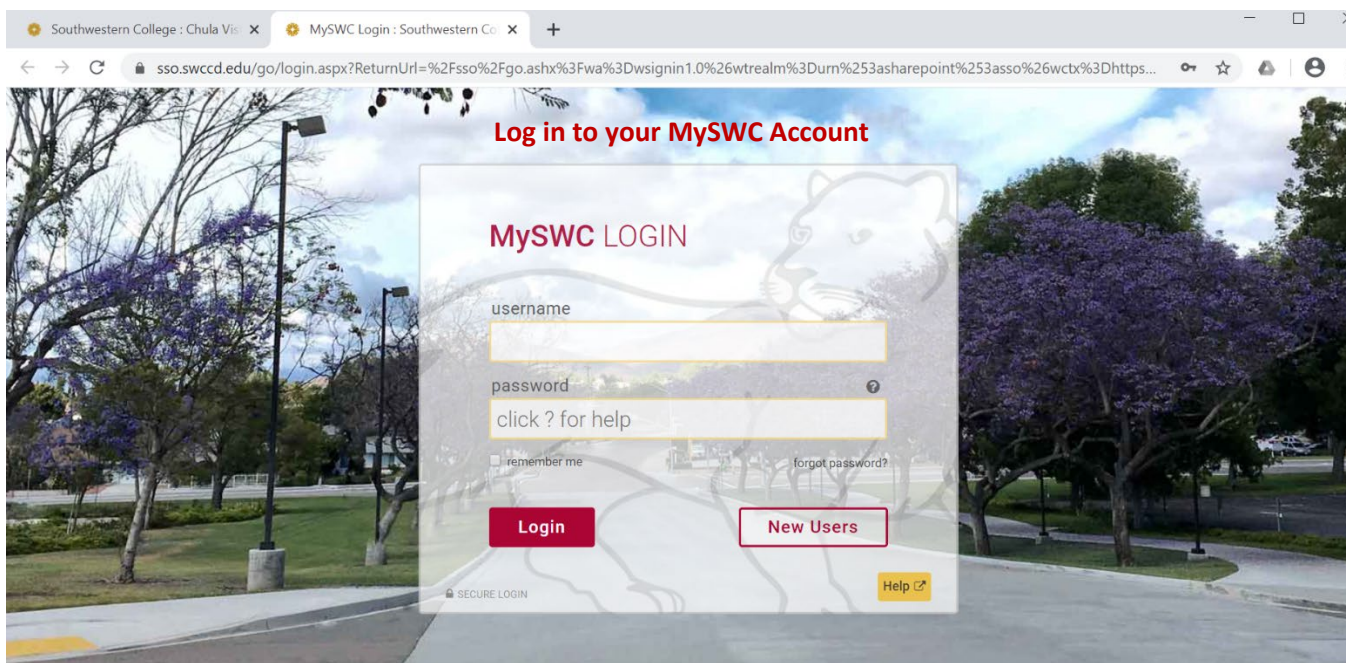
Southwestern College : Chula Vis ×
MySWC Login : Southwestern Co ×
+

sso.swccd.edu/go/login.aspx?ReturnUrl=%2Fsso%2Fgo.ashx%3Fwa%3Dwsignin1.0%26wtrealm%3Durn%253asharepoint%253asso%26wctx%3Dhttps...

Log in to your MySWC Account

MySWC LOGIN

username

password

click ? for help

remember me

forgot password?

Login

New Users

SECURE LOGIN

Help